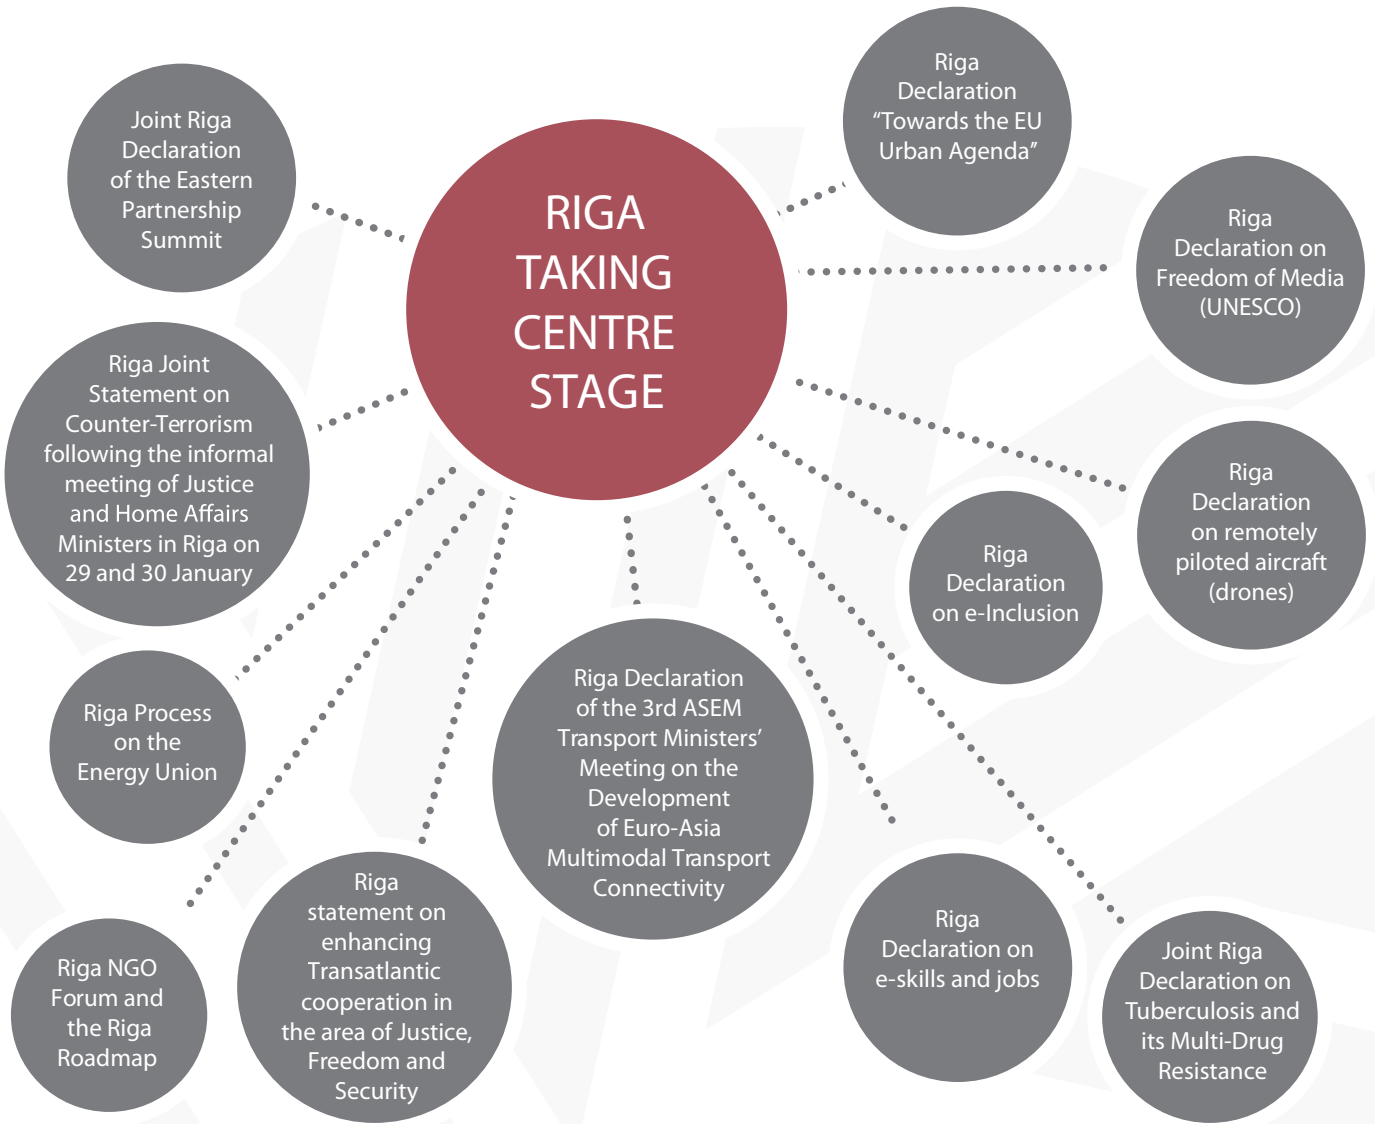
RIGA TAKING CENTRE STAGE

Joint Riga Declaration of the Eastern Partnership Summit

Riga Declaration "Towards the EU Urban Agenda"

Riga Declaration on Freedom of Media (UNESCO)

Riga Joint Statement on Counter-Terrorism following the informal meeting of Justice and Home Affairs Ministers in Riga on 29 and 30 January

Riga Declaration on remotely piloted aircraft (drones)

Riga Declaration on e-Inclusion

Riga Process on the Energy Union

Riga Declaration of the 3rd ASEM Transport Ministers' Meeting on the Development of Euro-Asia Multimodal Transport Connectivity

Riga NGO Forum and the Riga Roadmap

Riga statement on enhancing Transatlantic cooperation in the area of Justice, Freedom and Security

Riga Declaration on e-skills and jobs

Joint Riga Declaration on Tuberculosis and its Multi-Drug Resistance